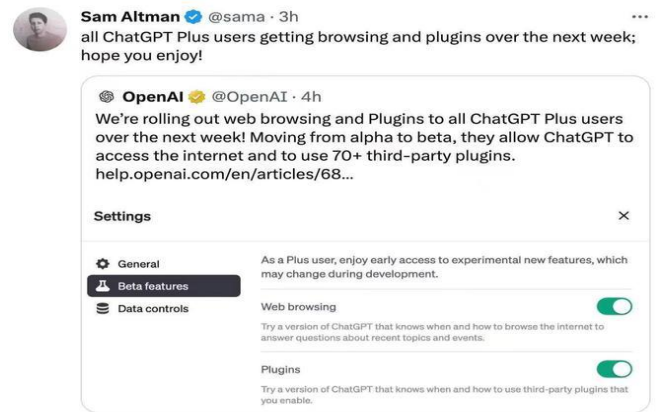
Sam Altman @sama · 3h
all ChatGPT Plus users getting browsing and plugins over the next week; hope you enjoy!

OpenAI @OpenAI · 4h
We're rolling out web browsing and Plugins to all ChatGPT Plus users over the next week! Moving from alpha to beta, they allow ChatGPT to access the internet and to use 70+ third-party plugins. help.openai.com/en/articles/68...

Settings

×

General
Beta features
Data controls

As a Plus user, enjoy early access to experimental new features, which may change during development.

Web browsing
Try a version of ChatGPT that knows when and how to browse the internet to answer questions about recent topics and events.

Plugins
Try a version of ChatGPT that knows when and how to use third-party plugins that you enable.